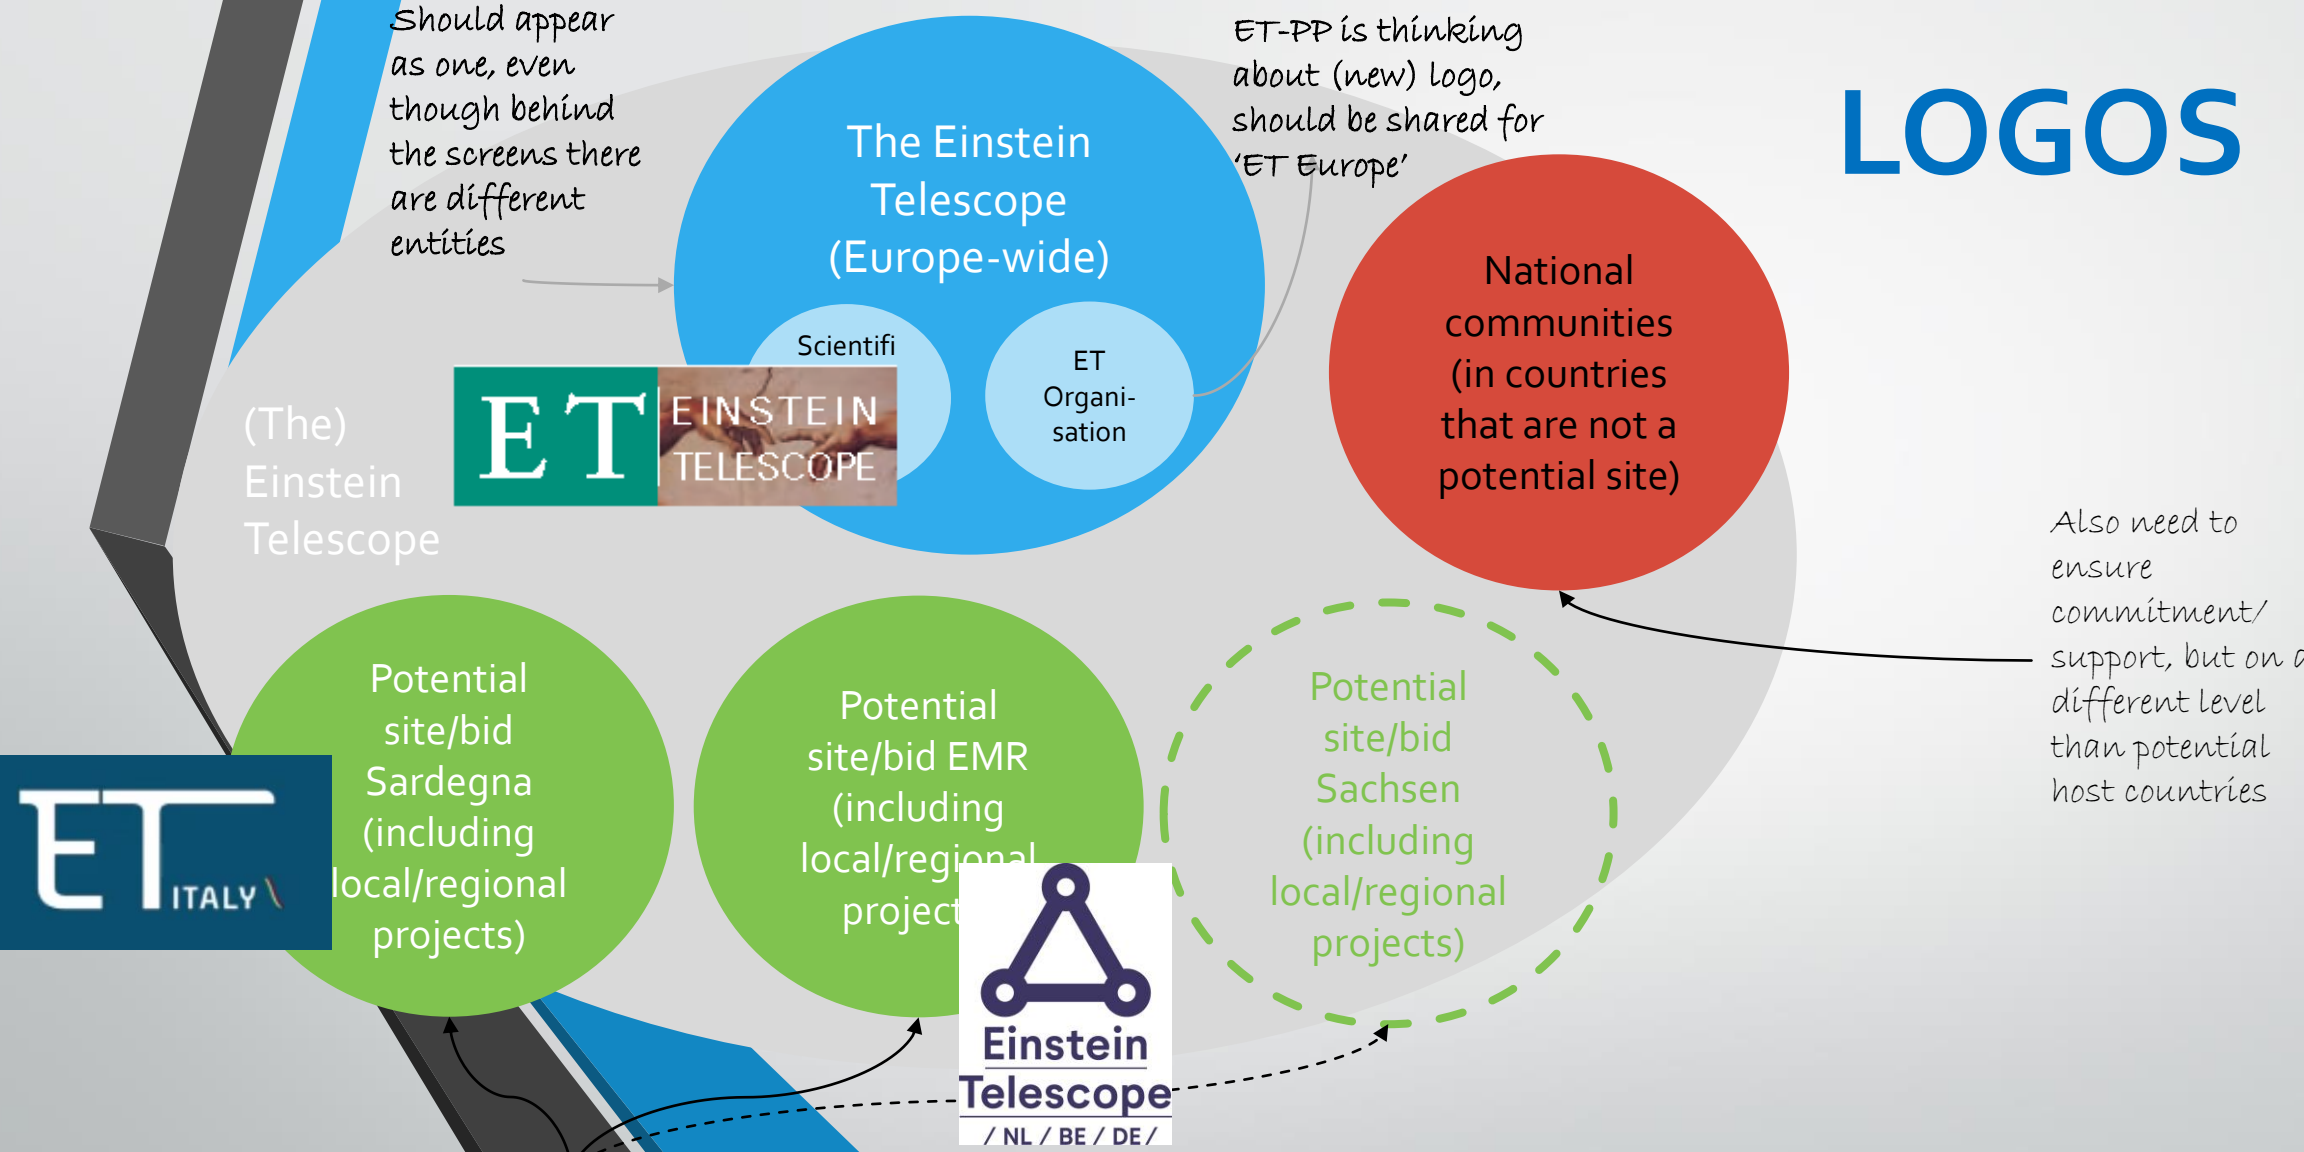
Should appear as one, even though behind the screens there are different entities

The Einstein Telescope (Europe-wide)

Scientifi

ET Organisation

ET-PP is thinking about (new) logo, should be shared for 'ET Europe'

LOGOS

(The) Einstein Telescope

ET EINSTEIN TELESCOPE

National communities (in countries that are not a potential site)

Also need to ensure commitment/ support, but on a different level than potential host countries

ET ITALY

Potential site/bid Sardegna (including local/regional projects)

Potential site/bid EMR (including local/regional project

Einstein Telescope / NL / BE / DE /

Potential site/bid Sachsen (including local/regional projects)